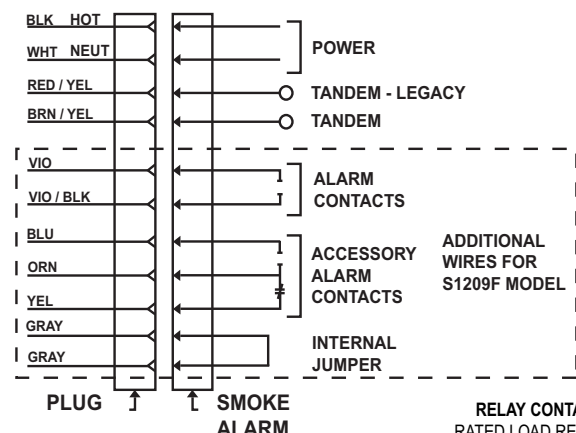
BLK HOT
WHT NEUT
RED / YEL
BRN / YEL
VIO
VIO / BLK
BLU
ORN
YEL
GRAY
GRAY

POWER
TANDEM - LEGACY
TANDEM
ALARM CONTACTS
ACCESSORY ALARM CONTACTS
ADDITIONAL WIRES FOR S1209F MODEL
INTERNAL JUMPER

PLUG
SMOKE ALARM

RELAY CONTA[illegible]
RATED LOAD RE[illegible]